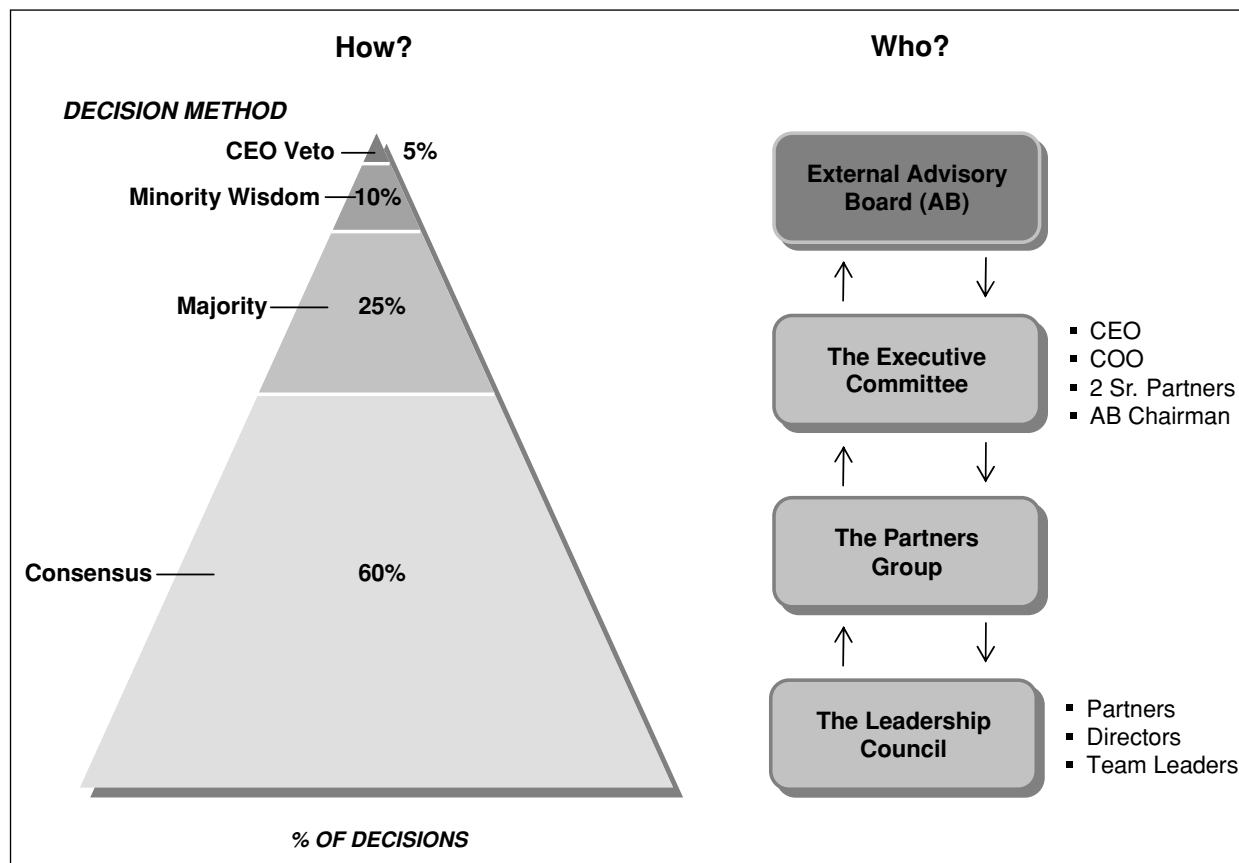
How?

DECISION METHOD

CEO Veto 5%

Minority Wisdom 10%

Majority 25%

Consensus 60%

% OF DECISIONS

Who?

External Advisory Board (AB)

The Executive Committee

- CEO
- COO
- 2 Sr. Partners
- AB Chairman

The Partners Group

The Leadership Council

- Partners
- Directors
- Team Leaders